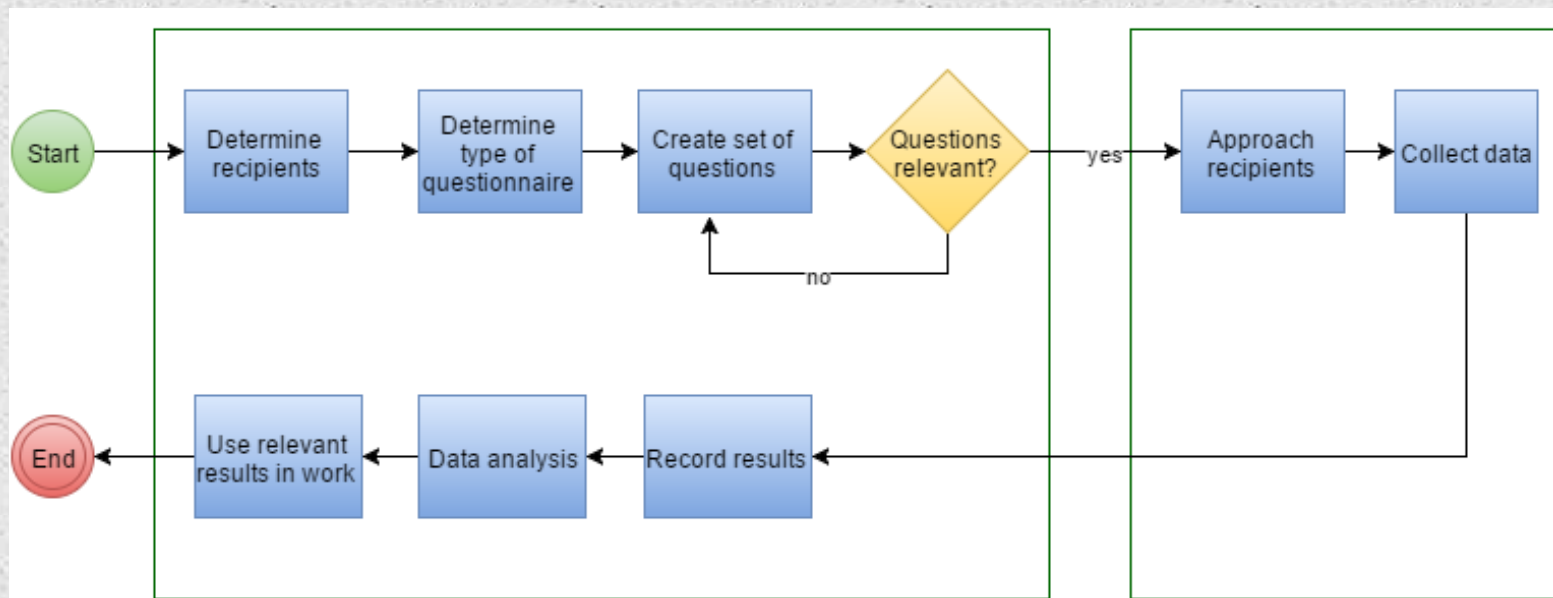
Start

Determine recipients

Determine type of questionnaire

Create set of questions

Questions relevant?

no

yes

Approach recipients

Collect data

Record results

Data analysis

Use relevant results in work

End